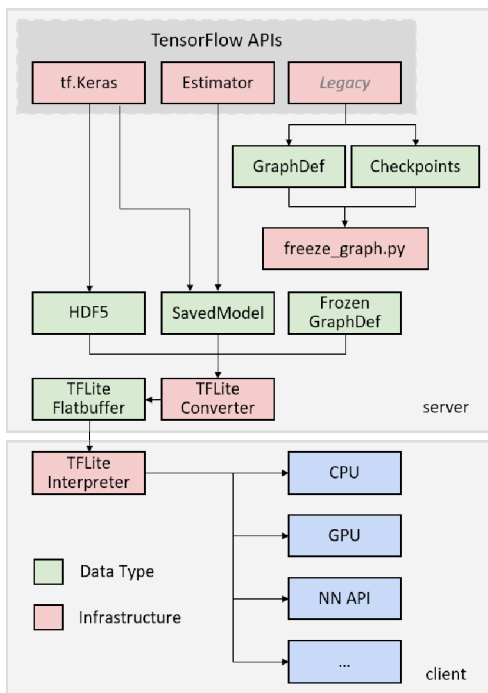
TensorFlow APIs

tf.Keras

Estimator

Legacy

GraphDef

Checkpoints

freeze_graph.py

HDF5

SavedModel

Frozen GraphDef

TFLite Flatbuffer

TFLite Converter

server

TFLite Interpreter

CPU

GPU

NN API

...

Data Type

Infrastructure

client